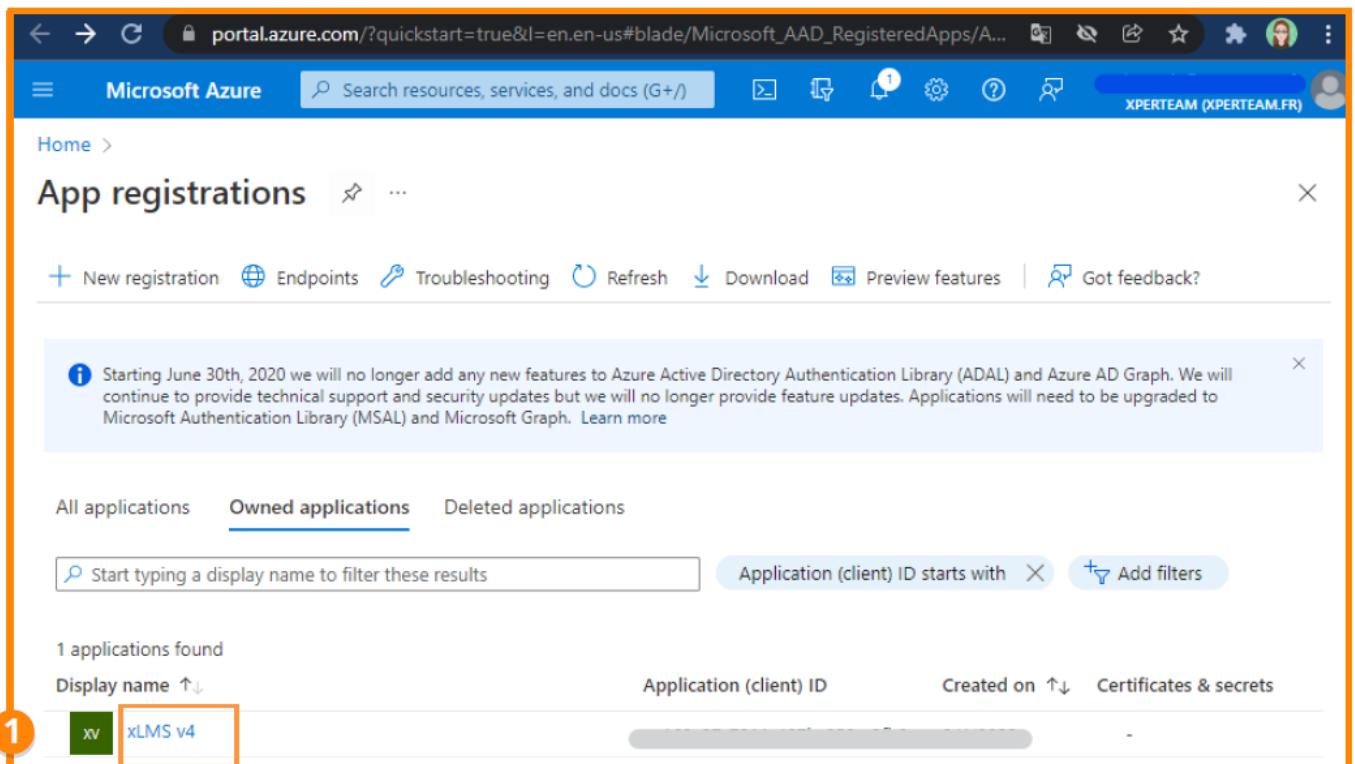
portal.azure.com/?quickstart=true&l=en.en-us#blade/Microsoft_AAD_RegisteredApps/A...

Microsoft Azure

Search resources, services, and docs (G+/)

1

XPERTEAM (XPERTEAM.FR)

Home >

App registrations

...

New registration Endpoints Troubleshooting Refresh Download Preview features Got feedback?

Starting June 30th, 2020 we will no longer add any new features to Azure Active Directory Authentication Library (ADAL) and Azure AD Graph. We will continue to provide technical support and security updates but we will no longer provide feature updates. Applications will need to be upgraded to Microsoft Authentication Library (MSAL) and Microsoft Graph. Learn more

All applications Owned applications Deleted applications

Start typing a display name to filter these results

Application (client) ID starts with

Add filters

1 applications found

| Display name | Application (client) ID | Created on | Certificates & secrets |
|---|---|---|---|
| XV xLMS v4 | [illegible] | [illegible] | - |

1